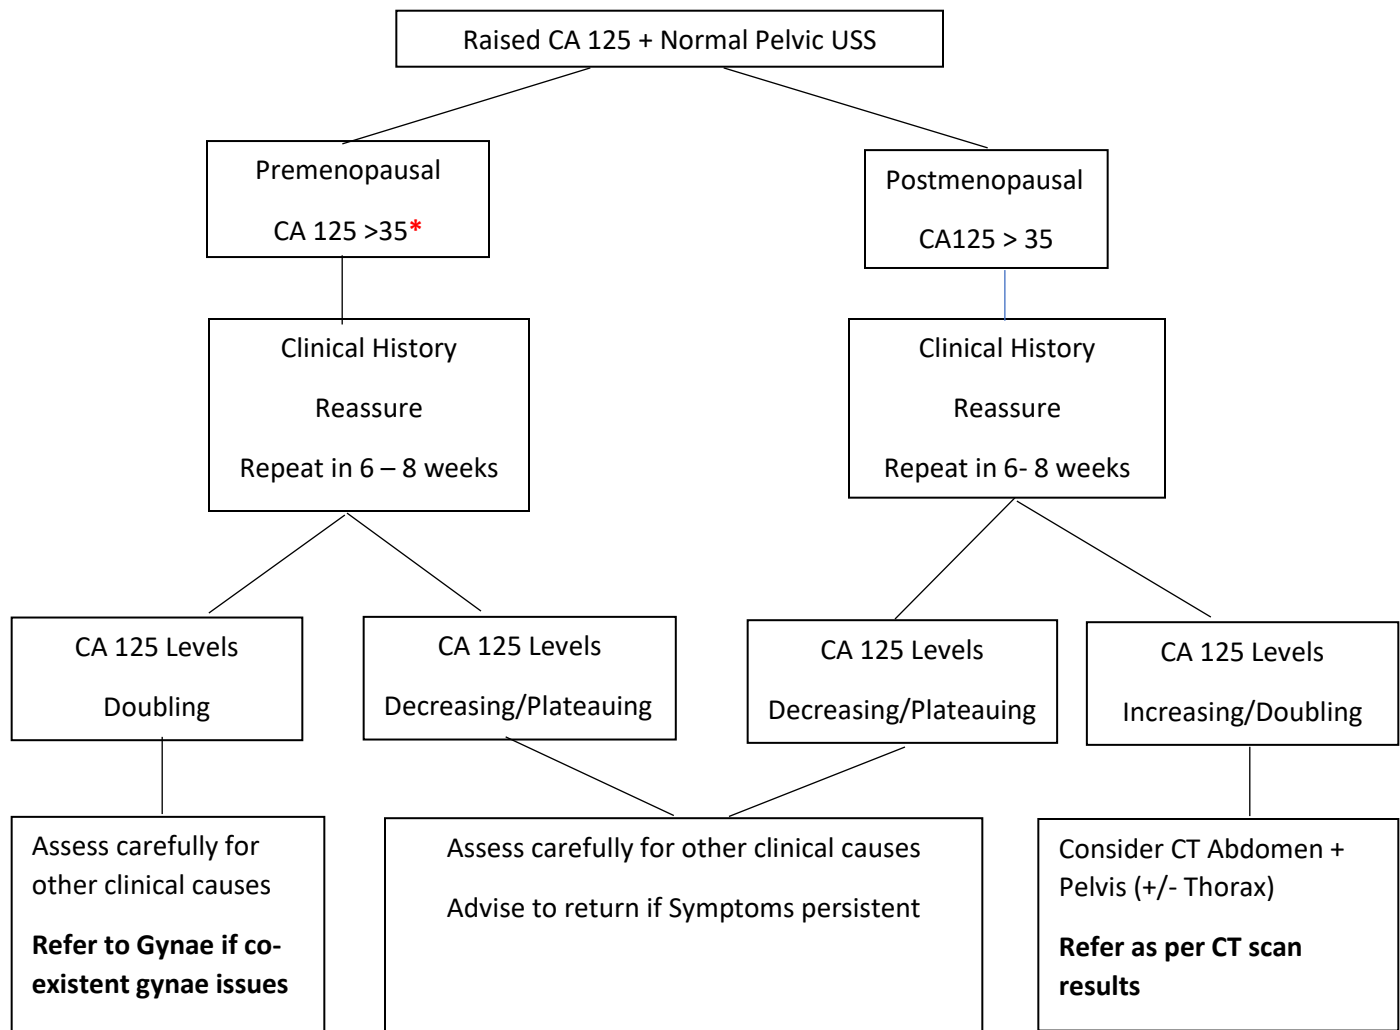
Raised CA 125 + Normal Pelvic USS

Premenopausal

CA 125 >35*

Postmenopausal

CA125 > 35

Clinical History

Reassure

Repeat in 6 – 8 weeks

Clinical History

Reassure

Repeat in 6- 8 weeks

CA 125 Levels

Doubling

CA 125 Levels

Decreasing/Plateauing

CA 125 Levels

Decreasing/Plateauing

CA 125 Levels

Increasing/Doubling

Assess carefully for other clinical causes

**Refer to Gynae if coexistent gynae issues**

Assess carefully for other clinical causes

Advise to return if Symptoms persistent

Consider CT Abdomen + Pelvis (+/- Thorax)

**Refer as per CT scan results**